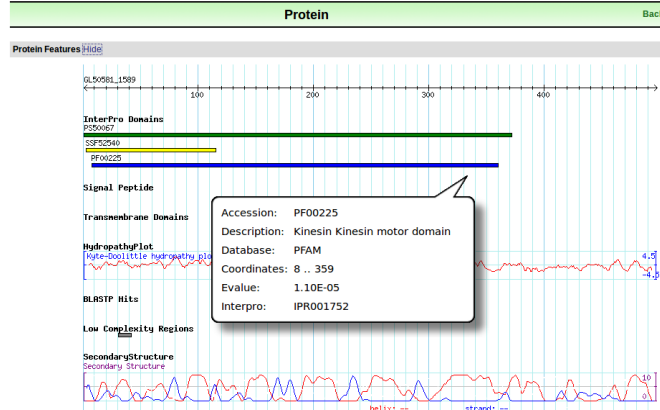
Protein

Bac

Protein Features Hide

GL50581_1589

100 200 300 400

InterPro Domains
PS50067

SSF52540

PF00225

Signal Peptide

Transmembrane Domains

HydropathyPlot
Kyte-Doolittle hydropathy plo

4.5

-4.5

BLASTP Hits

Low Complexity Regions

SecondaryStructure
Secondary Structure

10

0

helix: — strand: —

| Accession: | PF00225 |
|---|---|
| Description: | Kinesin Kinesin motor domain |
| Database: | PFAM |
| Coordinates: | 8 .. 359 |
| Evalue: | 1.10E-05 |
| Interpro: | IPR001752 |